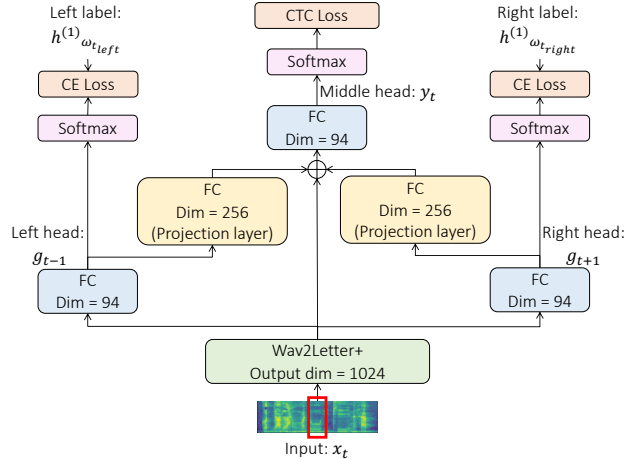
Left label:
$h^{(1)}{}_{\omega_{t_{left}}}$

CTC Loss

Right label:
$h^{(1)}{}_{\omega_{t_{right}}}$

CE Loss

Softmax

CE Loss

Softmax

Middle head: $y_t$

Softmax

FC
Dim = 94

FC
Dim = 256
(Projection layer)

FC
Dim = 256
(Projection layer)

Left head:
$g_{t-1}$

Right head:
$g_{t+1}$

FC
Dim = 94

FC
Dim = 94

Wav2Letter+
Output dim = 1024

Input: $x_t$